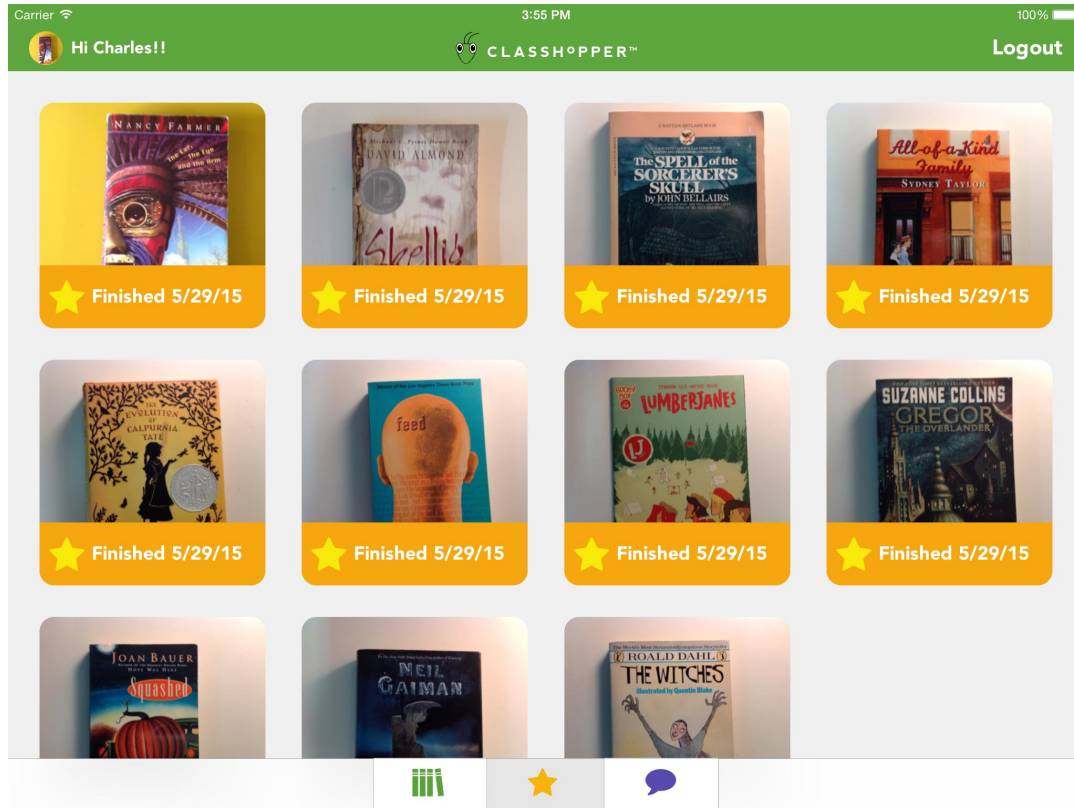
Carrier 3:55 PM 100%

Hi Charles!!

CLASSHOPPER™

Logout

NANCY FARMER
The Ear, the Eye and the Arm

Finished 5/29/15

DAVID ALMOND
Skellig

Finished 5/29/15

The SPELL of the SORCERER'S SKULL
by JOHN BELLAIRS

Finished 5/29/15

All-of-a-Kind Family
SYDNEY TAYLOR

Finished 5/29/15

THE EVOLUTION OF CALPURNIA TATE

Finished 5/29/15

feed

Finished 5/29/15

LUMBERJANES

Finished 5/29/15

SUZANNE COLLINS
GREGOR THE OVERLANDER

Finished 5/29/15

JOAN BAUER
Squashed

NEIL GAIMAN

ROALD DAHL
THE WITCHES
Illustrated by Quentin Blake